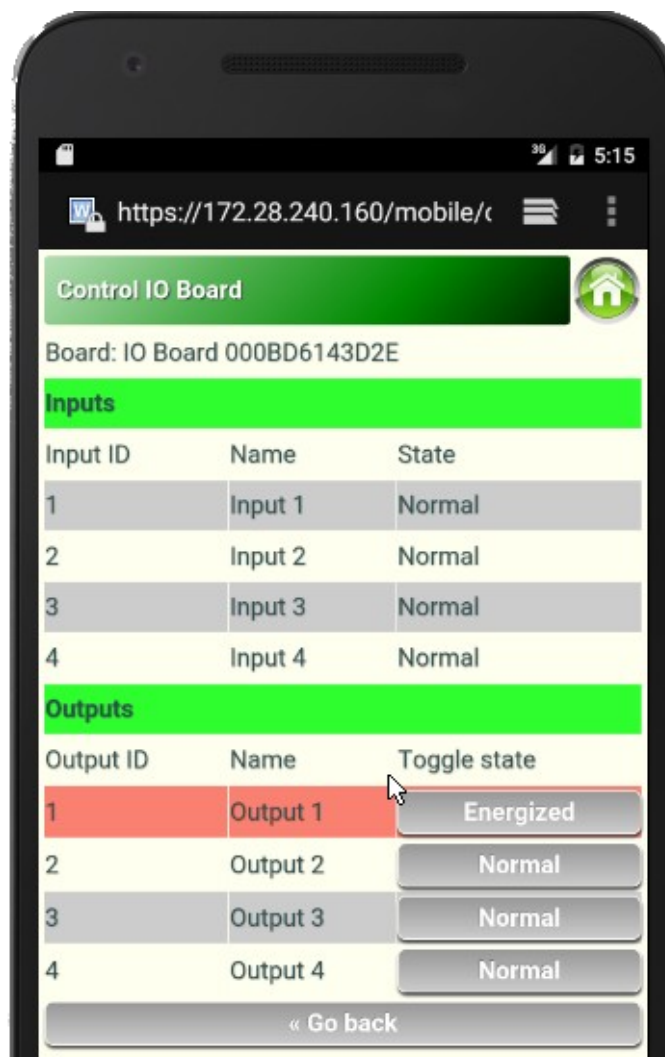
3G 5:15

https://172.28.240.160/mobile/c

Control IO Board

Board: IO Board 000BD6143D2E

Inputs

| Input ID | Name | State |
|---|---|---|
| 1 | Input 1 | Normal |
| 2 | Input 2 | Normal |
| 3 | Input 3 | Normal |
| 4 | Input 4 | Normal |

Outputs

| Output ID | Name | Toggle state |
|---|---|---|
| 1 | Output 1 | Energized |
| 2 | Output 2 | Normal |
| 3 | Output 3 | Normal |
| 4 | Output 4 | Normal |

« Go back